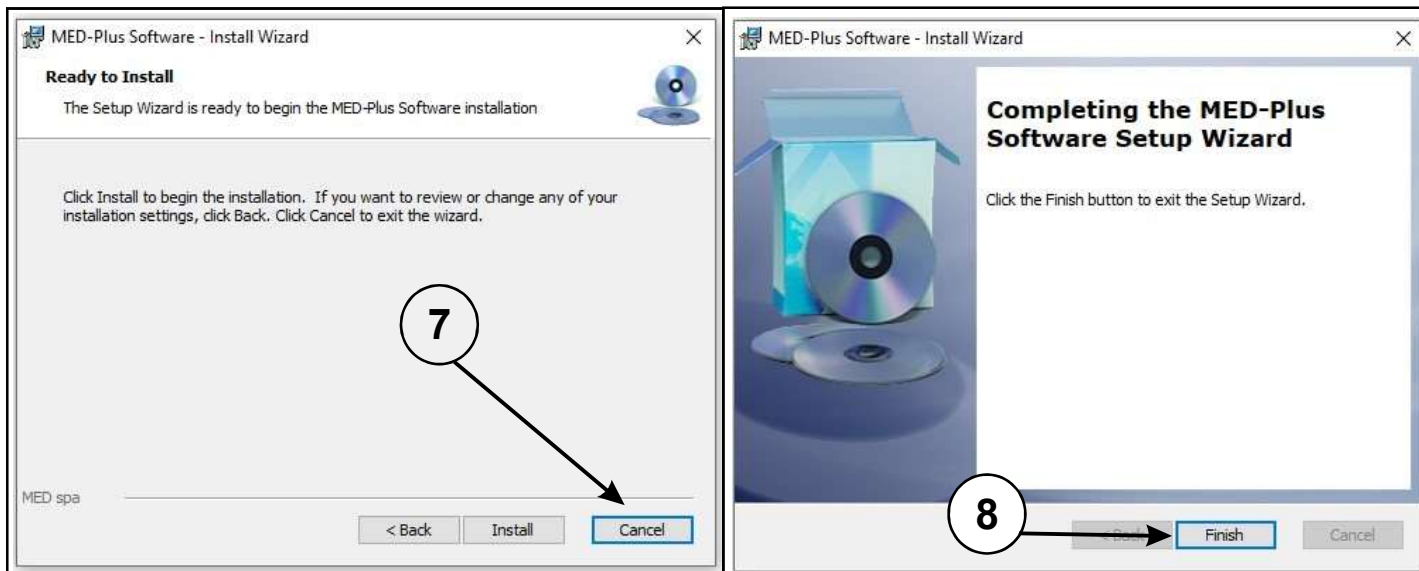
MED-Plus Software - Install Wizard ×

Ready to Install

The Setup Wizard is ready to begin the MED-Plus Software installation

Click Install to begin the installation. If you want to review or change any of your installation settings, click Back. Click Cancel to exit the wizard.

7

MED spa

< Back Install Cancel

MED-Plus Software - Install Wizard ×

Completing the MED-Plus Software Setup Wizard

Click the Finish button to exit the Setup Wizard.

8

< Back Finish Cancel